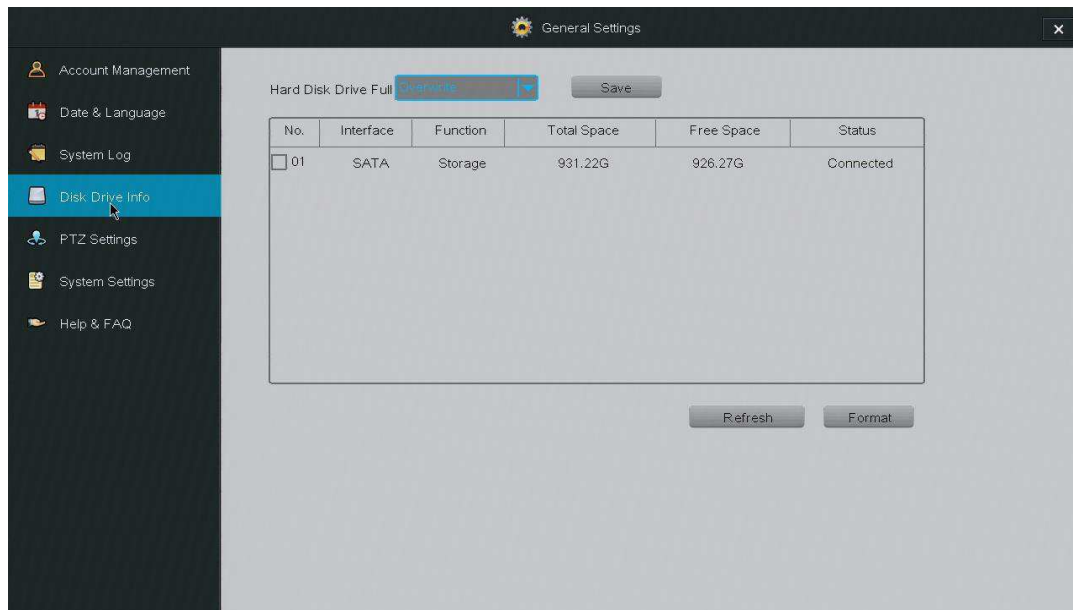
General Settings

Account Management
Date & Language
System Log
Disk Drive Info
PTZ Settings
System Settings
Help & FAQ

Hard Disk Drive Full Overwrite
Save

| No. | Interface | Function | Total Space | Free Space | Status |
|---|---|---|---|---|---|
| 01 | SATA | Storage | 931.22G | 926.27G | Connected |

Refresh
Format